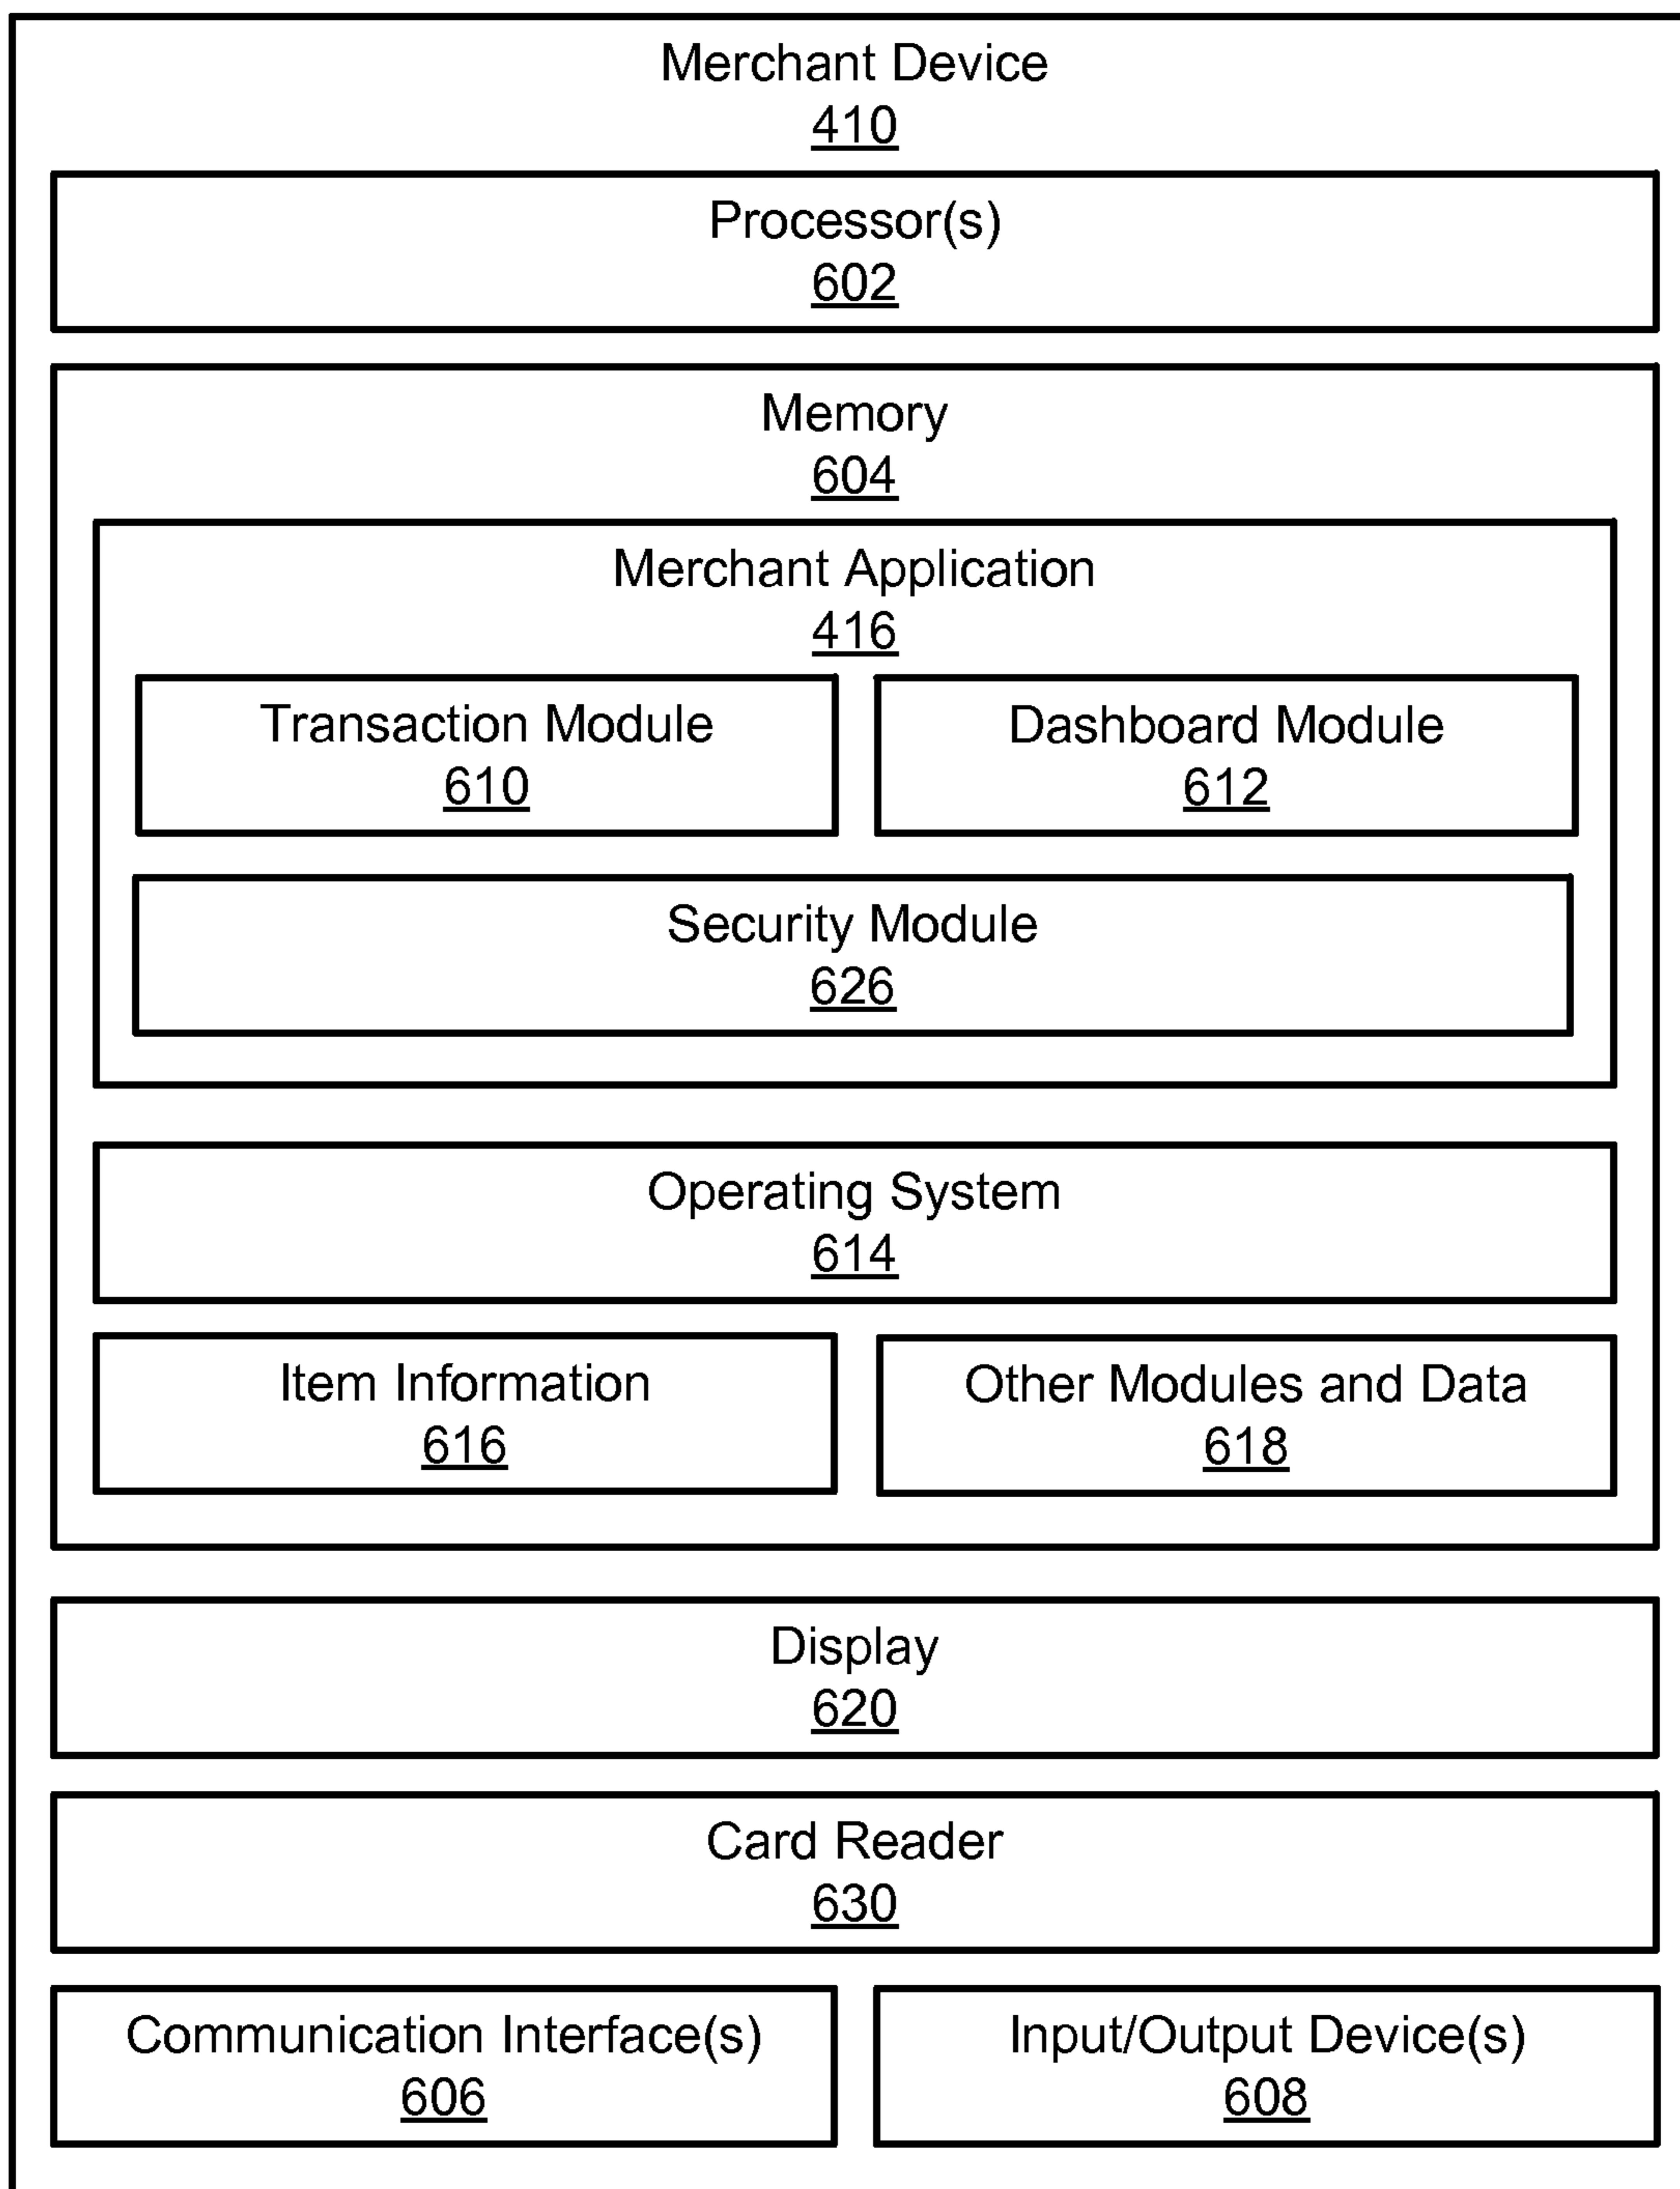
Merchant Device
410

Processor(s)
602

Memory
604

Merchant Application
416

Transaction Module
610

Dashboard Module
612

Security Module
626

Operating System
614

Item Information
616

Other Modules and Data
618

Display
620

Card Reader
630

Communication Interface(s)
606

Input/Output Device(s)
608